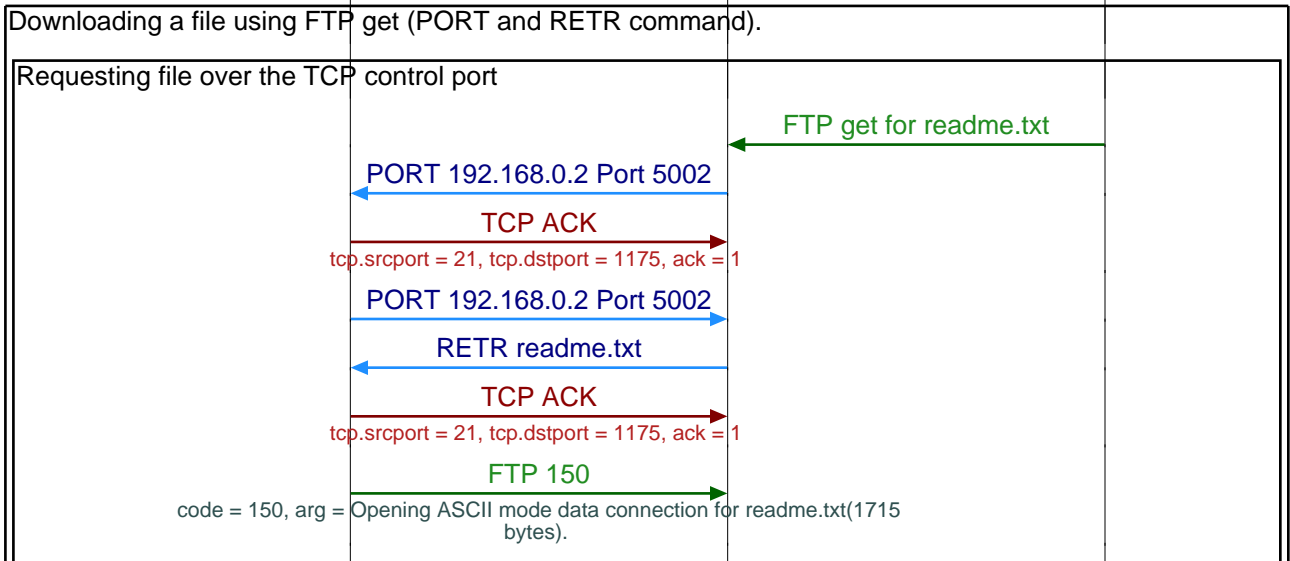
Downloading a file using FTP get (PORT and RETR command).

Requesting file over the TCP control port

FTP get for readme.txt

PORT 192.168.0.2 Port 5002

TCP ACK

tcp.srcport = 21, tcp.dstport = 1175, ack = 1

PORT 192.168.0.2 Port 5002

RETR readme.txt

TCP ACK

tcp.srcport = 21, tcp.dstport = 1175, ack = 1

FTP 150

code = 150, arg = Opening ASCII mode data connection for readme.txt(1715 bytes).